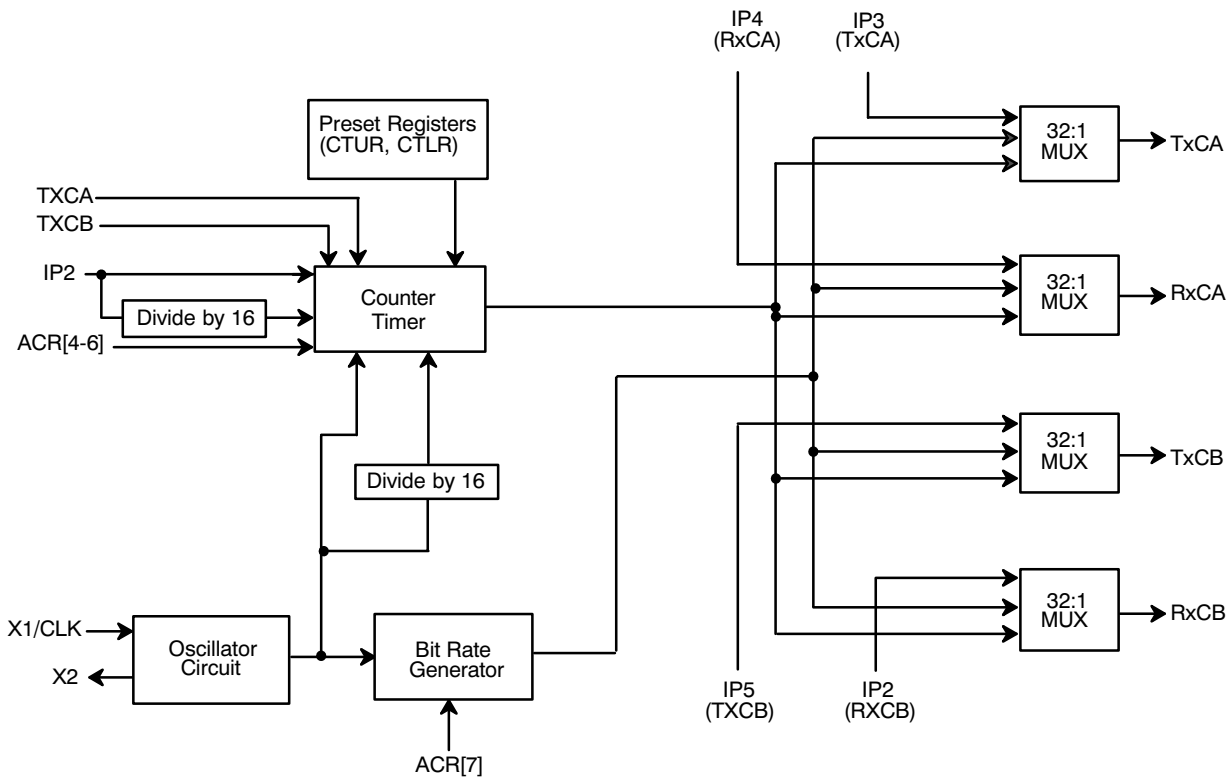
IP4
(RxCA)

IP3
(TxCA)

Preset Registers
(CTUR, CTLR)

32:1
MUX

TxCA

TXCA

TXCB

IP2

Divide by 16

Counter
Timer

32:1
MUX

RxCA

ACR[4-6]

32:1
MUX

TxCB

Divide by 16

32:1
MUX

RxCB

X1/CLK

X2

Oscillator
Circuit

Bit Rate
Generator

ACR[7]

IP5
(TXCB)

IP2
(RXCB)